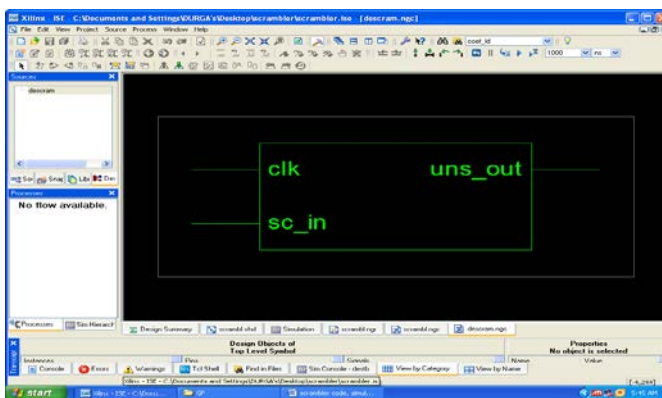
Xilinx - ISE - C:\Documents and Settings\DURGA's\Desktop\scrambler\scrambler.ise - [descram.ngc]

File Edit View Project Source Process Window Help

coef_ld

1000 ns

Sources

descram

Processes

No flow available.

clk

uns_out

sc_in

Processes Sim Hierarch

Design Summary scrambl.vhd Simulation scramblr.ngr scramblr.ngc descram.ngc

Design Objects of Top Level Symbol

Instances Pins Signals

Properties No object is selected

Name Value

Console Errors Warnings Tcl Shell Find in Files Sim Console - descb View by Category View by Name

Xilinx - ISE - C:\Documents and Settings\DURGA's\Desktop\scrambler\scrambler.ise

start Xilinx - ISE - C:\Docu... GF scrambler code, simul...

5:15 AM